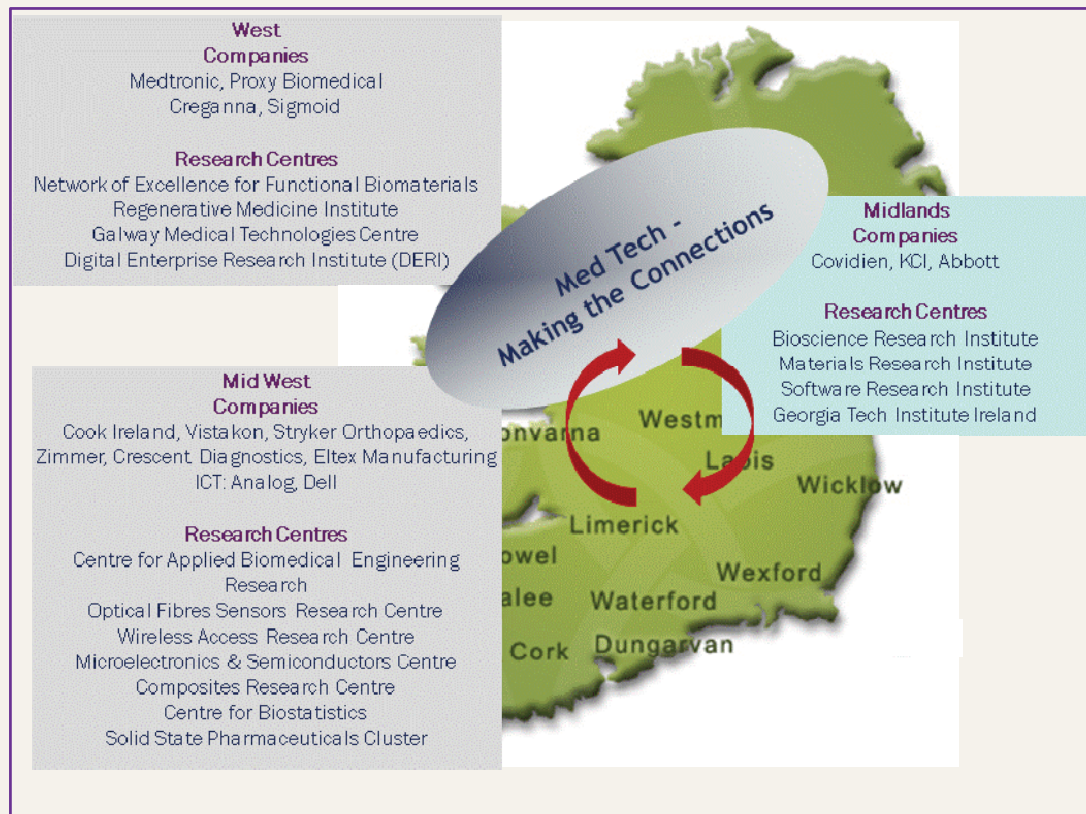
West
Companies
Medtronic, Proxy Biomedical
Creganna, Sigmoid

Research Centres
Network of Excellence for Functional Biomaterials
Regenerative Medicine Institute
Galway Medical Technologies Centre
Digital Enterprise Research Institute (DERI)

Med Tech -
Making the Connections

Midlands
Companies
Covidien, KCI, Abbott

Research Centres
Bioscience Research Institute
Materials Research Institute
Software Research Institute
Georgia Tech Institute Ireland

Mid West
Companies
Cook Ireland, Vistakon, Stryker Orthopaedics, Zimmer, Crescent Diagnostics, Eltex Manufacturing
ICT: Analog, Dell

Research Centres
Centre for Applied Biomedical Engineering Research
Optical Fibres Sensors Research Centre
Wireless Access Research Centre
Microelectronics & Semiconductors Centre
Composites Research Centre
Centre for Biostatistics
Solid State Pharmaceuticals Cluster

onvarna
Westm
Laois
Wicklow
Limerick
owel
alee
Waterford
Wexford
Cork
Dungarvan